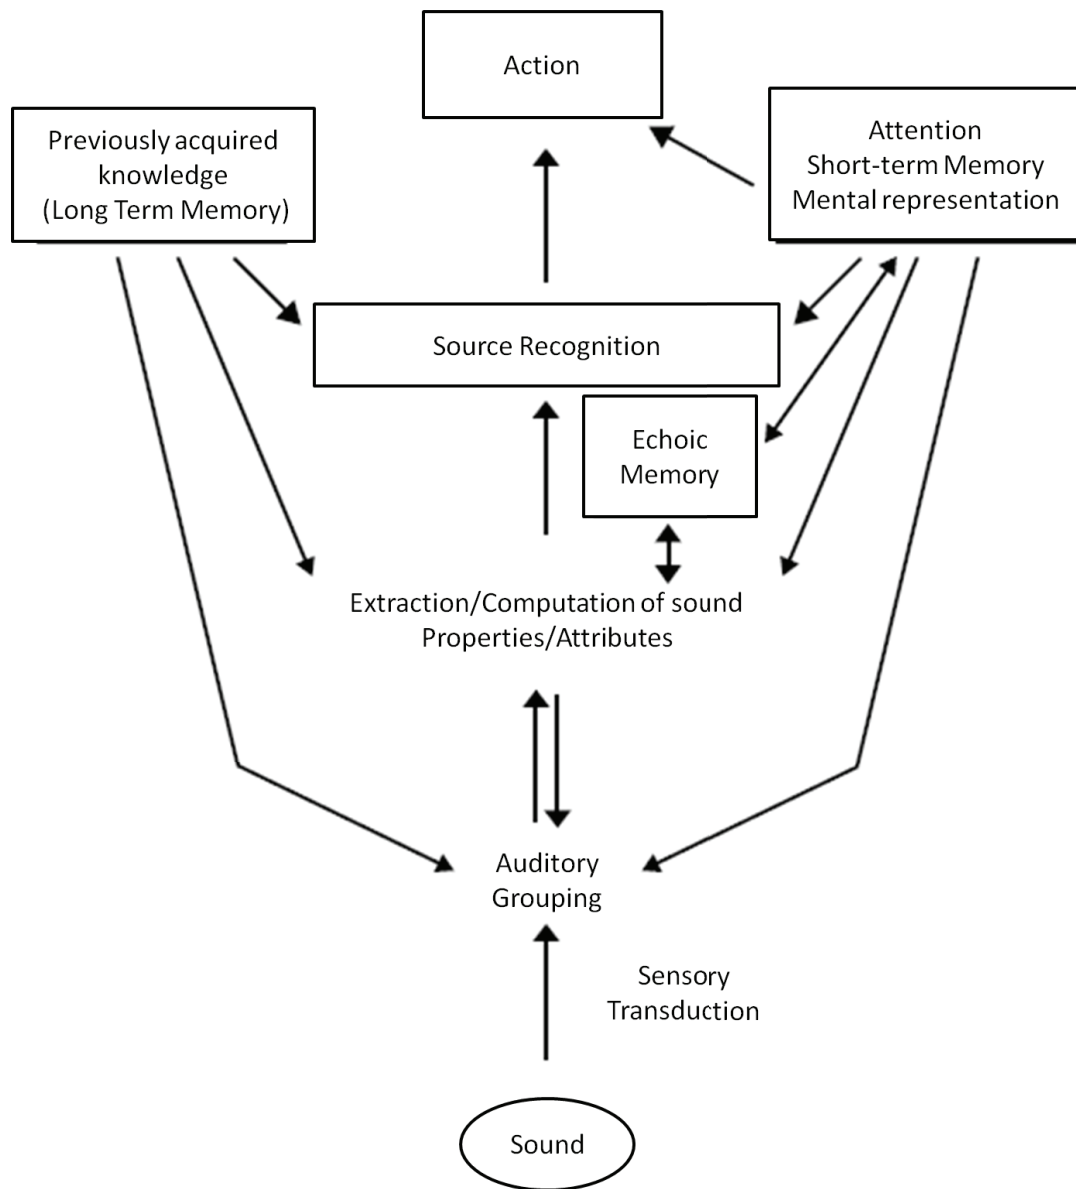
Action

Previously acquired knowledge (Long Term Memory)

Attention
Short-term Memory
Mental representation

Source Recognition

Echoic Memory

Extraction/Computation of sound Properties/Attributes

Auditory Grouping

Sensory Transduction

Sound